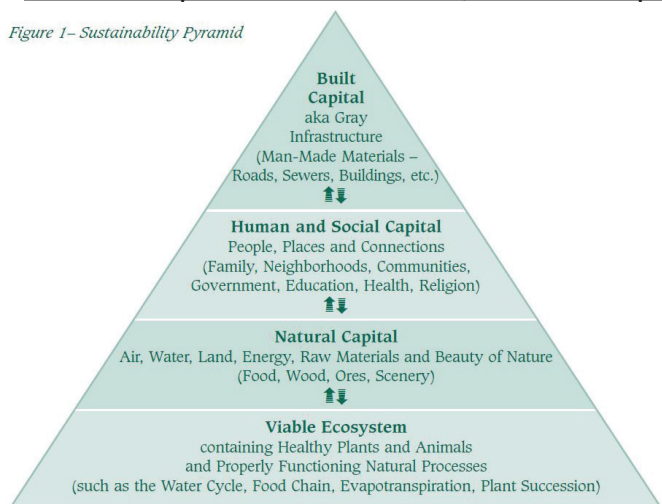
Figure 1– Sustainability Pyramid

Built Capital aka Gray Infrastructure (Man-Made Materials – Roads, Sewers, Buildings, etc.)

Human and Social Capital
People, Places and Connections (Family, Neighborhoods, Communities, Government, Education, Health, Religion)

Natural Capital
Air, Water, Land, Energy, Raw Materials and Beauty of Nature (Food, Wood, Ores, Scenery)

Viable Ecosystem
containing Healthy Plants and Animals and Properly Functioning Natural Processes (such as the Water Cycle, Food Chain, Evapotranspiration, Plant Succession)